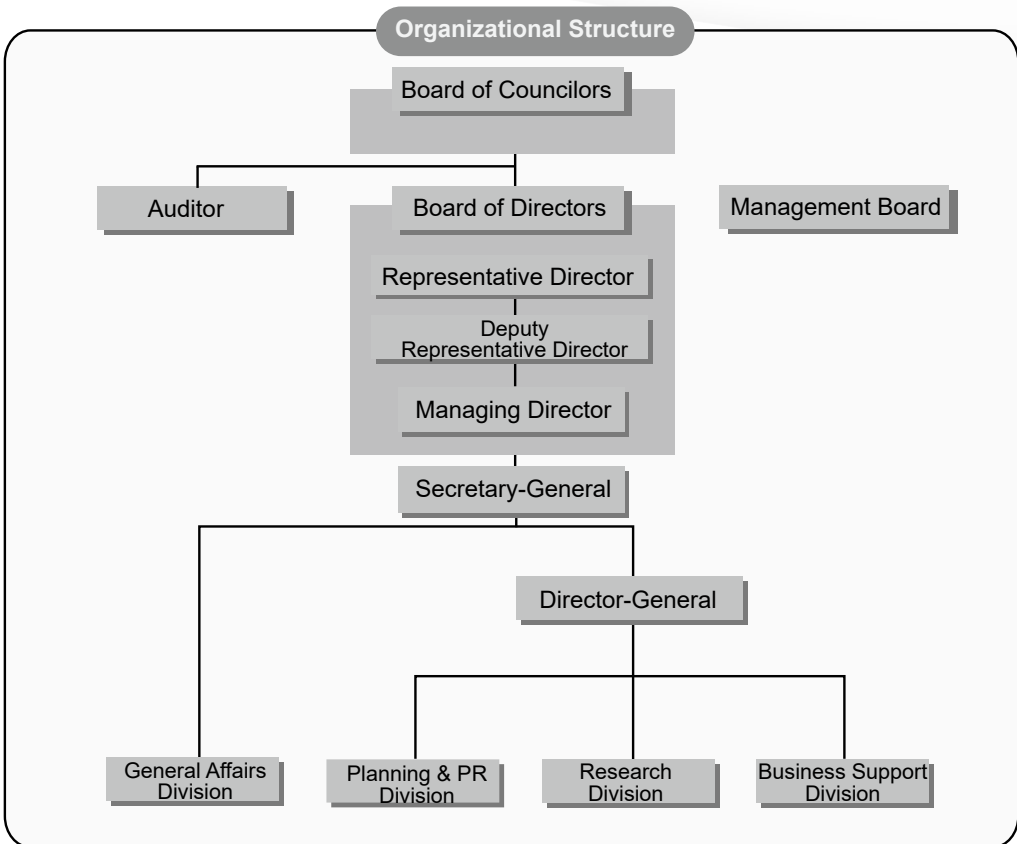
Organizational Structure

Board of Councilors

Auditor

Board of Directors

Management Board

Representative Director

Deputy Representative Director

Managing Director

Secretary-General

Director-General

General Affairs Division

Planning & PR Division

Research Division

Business Support Division